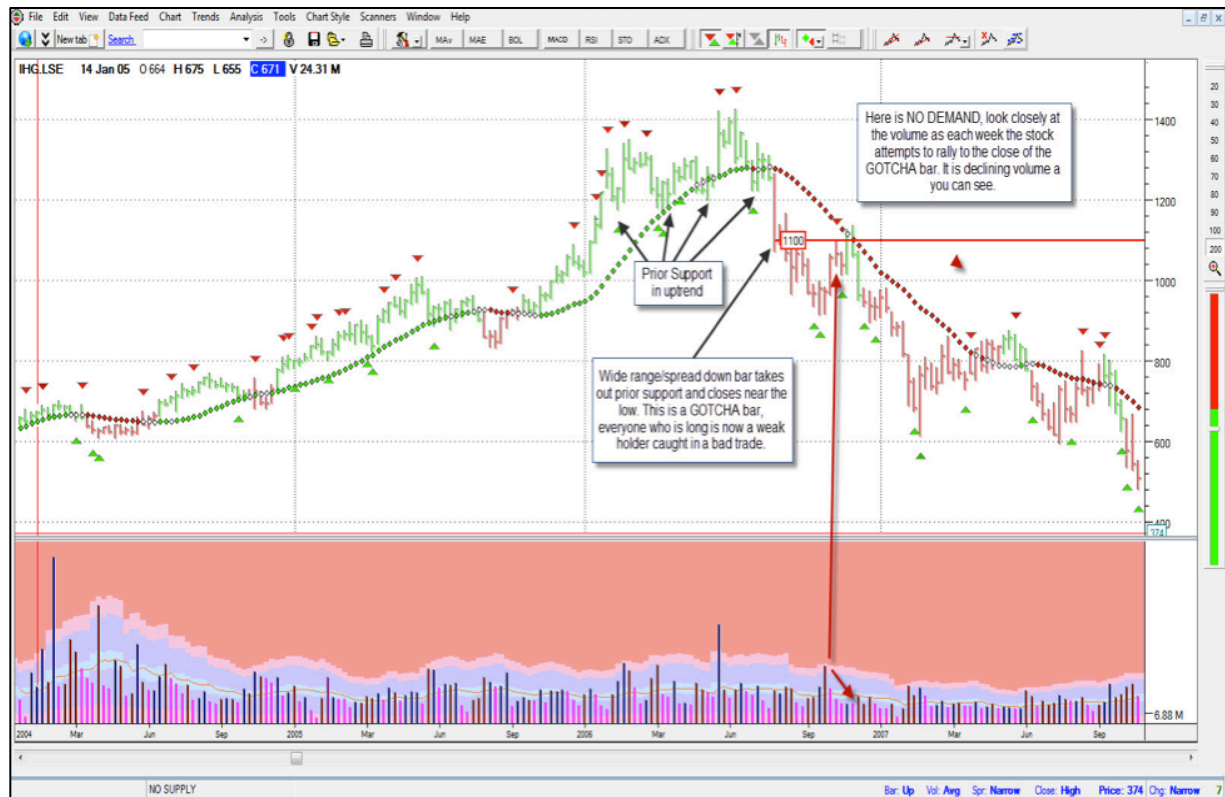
File Edit View Data Feed Chart Trends Analysis Tools Chart Style Scanners Window Help

New tab Search

MAv MAE BOL MACD RSI STO ADX

IHG.LSE 14 Jan 05 O 664 H 675 L 655 C 671 V 24.31 M

Here is NO DEMAND, look closely at the volume as each week the stock attempts to rally to the close of the GOTCHA bar. It is declining volume a you can see.

1100

Prior Support in uptrend

Wide range/spread down bar takes out prior support and closes near the low. This is a GOTCHA bar, everyone who is long is now a weak holder caught in a bad trade.

1400
1200
1000
800
600
400
374

20 30 40 50 60 70 80 90 100 200

6.88 M

2004 Mar Jun Sep 2005 Mar Jun Sep 2006 Mar Jun Sep 2007 Mar Jun Sep

NO SUPPLY

Bar: Up Vol: Avg Spr: Narrow Close: High Price: 374 Chg: Narrow 7